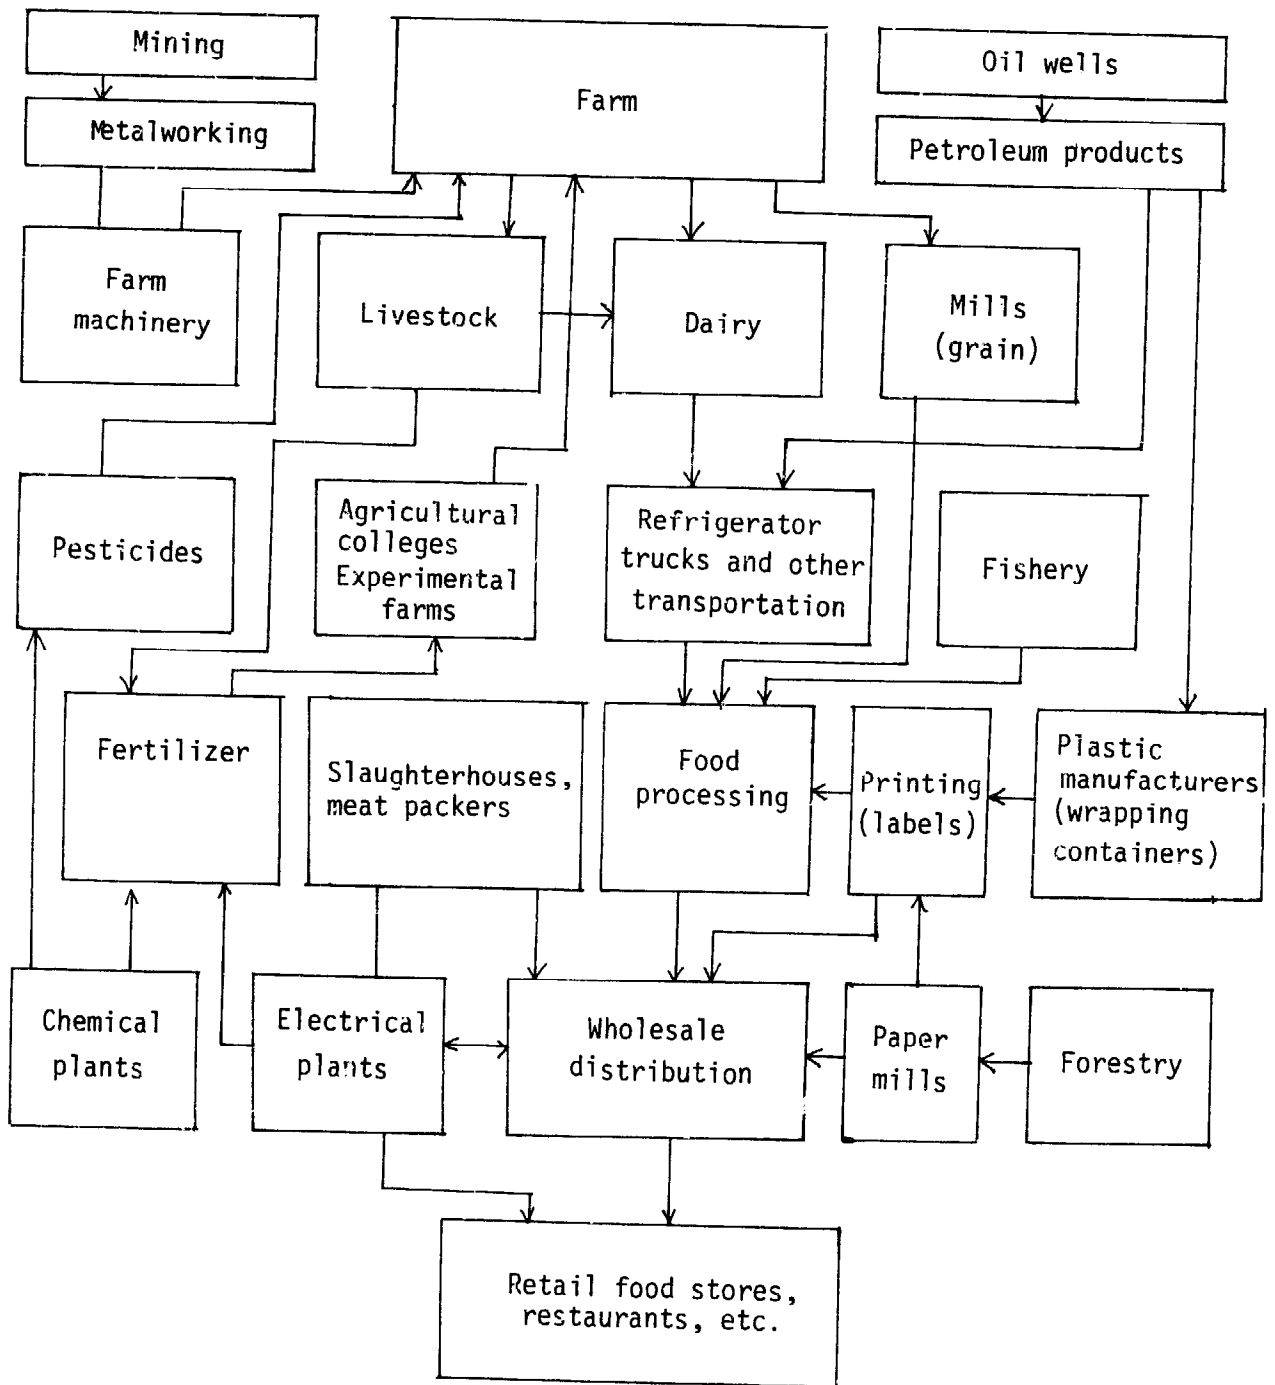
Mining

Metalworking

Farm

Oil wells

Petroleum products

Farm machinery

Livestock

Dairy

Mills (grain)

Pesticides

Agricultural colleges Experimental farms

Refrigerator trucks and other transportation

Fishery

Fertilizer

Slaughterhouses, meat packers

Food processing

Printing (labels)

Plastic manufacturers (wrapping containers)

Chemical plants

Electrical plants

Wholesale distribution

Paper mills

Forestry

Retail food stores, restaurants, etc.